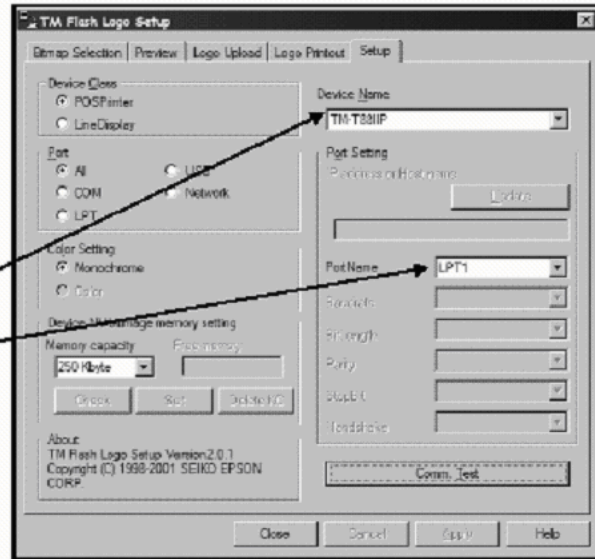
TM Flash Logo Setup

Bitmap Selection | Preview | Logo Upload | Logo Printout | Setup

Device Class
POSPrinter
LineDisplay

Port
All
USB
COM
Network
LPT

Color Setting
Monochrome
Color

Device NV storage memory setting
Memory capacity
Free memory
256 Kbyte
Check
Set
Delete NG

About
TM Flash Logo Setup Version2.0.1
Copyright (C) 1998-2001 SEIKO EPSON CORP.

Device Name
TM-T88IIP

Port Setting
Printer IP or Hostname
Update

Port Name
LPT1
Baudrate
Bit length
Parity
Stop bit
Handshake

Comm. Test

Close
Cancel
Apply
Help